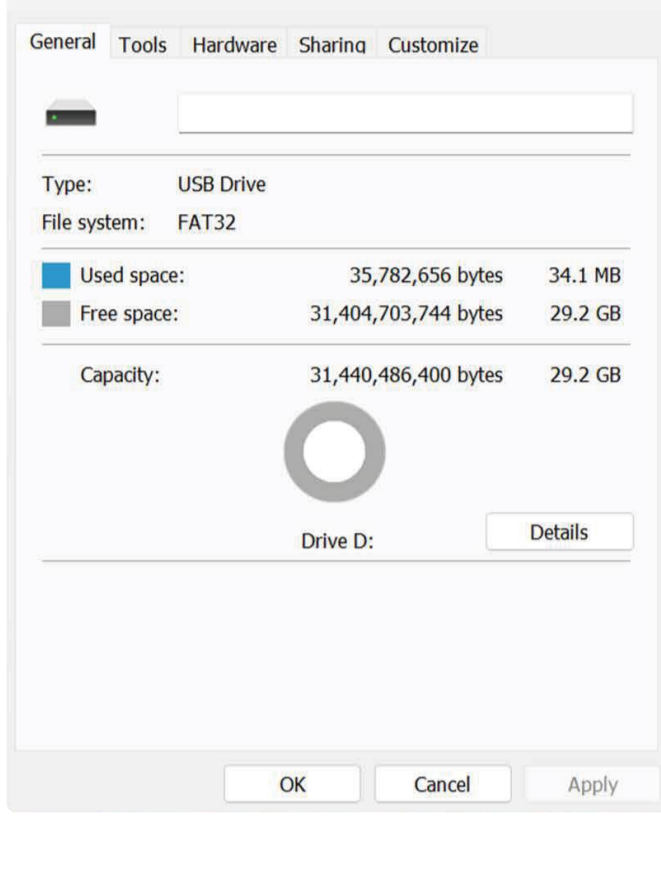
General Tools Hardware Sharing Customize

Type: USB Drive
File system: FAT32

Used space: 35,782,656 bytes 34.1 MB
Free space: 31,404,703,744 bytes 29.2 GB

Capacity: 31,440,486,400 bytes 29.2 GB

Drive D: Details

OK Cancel Apply